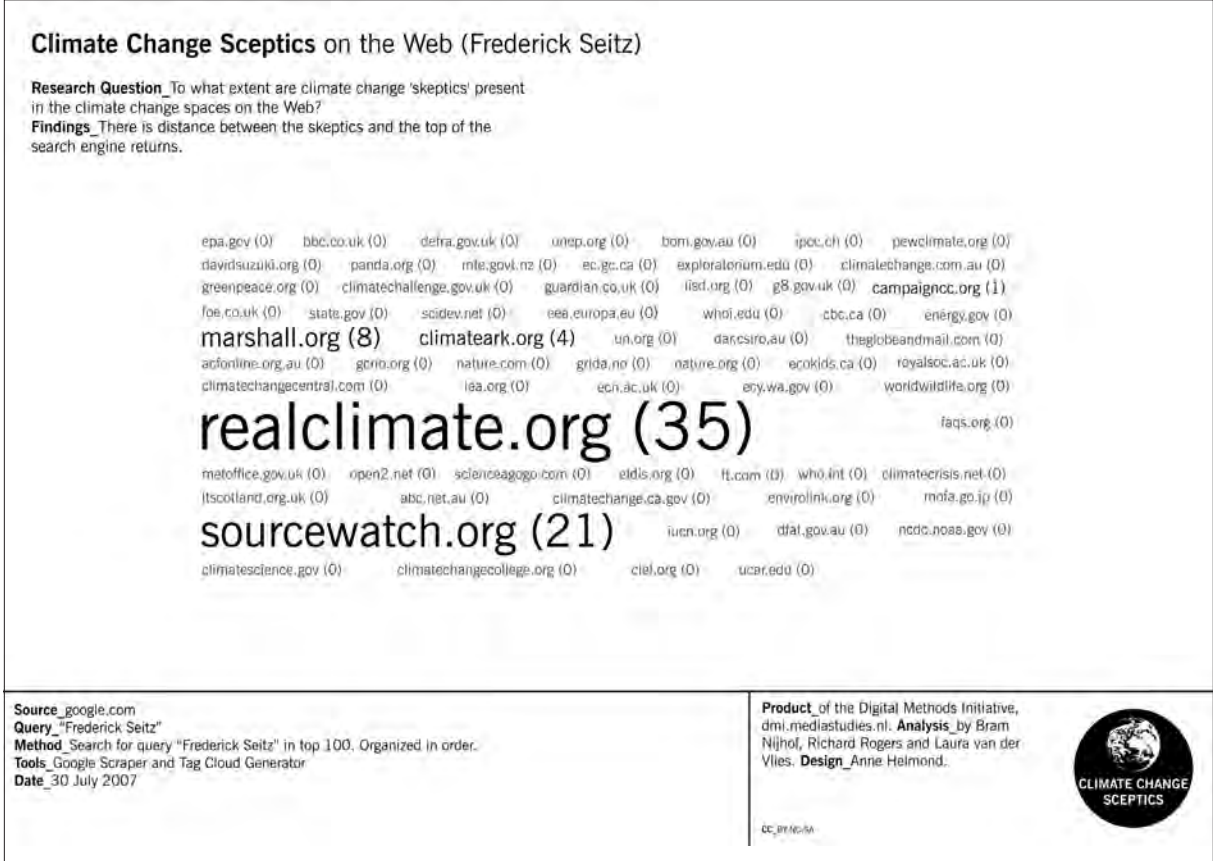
**Climate Change Sceptics** on the Web (Frederick Seitz)

**Research Question**_To what extent are climate change 'skeptics' present in the climate change spaces on the Web?
**Findings**_There is distance between the skeptics and the top of the search engine returns.

epa.gov (0) bbc.co.uk (0) defra.gov.uk (0) unep.org (0) bom.gov.au (0) ipcc.ch (0) pewclimate.org (0) davidsuzuki.org (0) panda.org (0) mfe.govt.nz (0) ec.gc.ca (0) exploratorium.edu (0) climatechange.com.au (0) greenpeace.org (0) climatechallenge.gov.uk (0) guardian.co.uk (0) iisd.org (0) g8.gov.uk (0) campaigncc.org (1) foe.co.uk (0) state.gov (0) scidev.net (0) eea.europa.eu (0) whoi.edu (0) cbc.ca (0) energy.gov (0) marshall.org (8) climateark.org (4) un.org (0) dar.csiro.au (0) theglobeandmail.com (0) acfonline.org.au (0) gcrio.org (0) nature.com (0) grida.no (0) nature.org (0) ecokids.ca (0) royalsoc.ac.uk (0) climatechangecentral.com (0) iea.org (0) ecn.ac.uk (0) ecy.wa.gov (0) worldwildlife.org (0) realclimate.org (35) faqs.org (0) metoffice.gov.uk (0) open2.net (0) scienceagogo.com (0) eldis.org (0) ft.com (0) who.int (0) climatecrisis.net (0) itscotland.org.uk (0) abc.net.au (0) climatechange.ca.gov (0) envirolink.org (0) mofa.go.jp (0) sourcewatch.org (21) iucn.org (0) dfat.gov.au (0) ncdc.noaa.gov (0) climatescience.gov (0) climatechangecollege.org (0) ciel.org (0) ucar.edu (0)

**Source**_google.com
**Query**_"Frederick Seitz"
**Method**_Search for query "Frederick Seitz" in top 100. Organized in order.
**Tools**_Google Scraper and Tag Cloud Generator
**Date**_30 July 2007

**Product**_of the Digital Methods Initiative, dmi.mediastudies.nl. **Analysis**_by Bram Nijhof, Richard Rogers and Laura van der Vlies. **Design**_Anne Helmond.

CC BY-NC-SA

CLIMATE CHANGE SCEPTICS